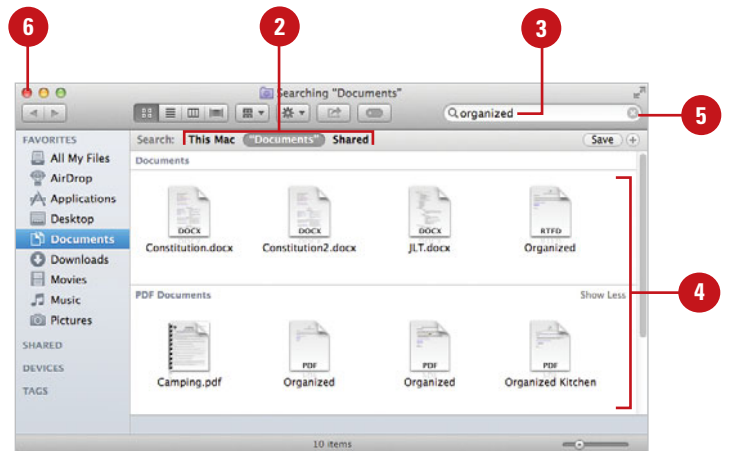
6

2

3

Searching "Documents"

organized

5

FAVORITES

All My Files

AirDrop

Applications

Desktop

Documents

Downloads

Movies

Music

Pictures

SHARED

DEVICES

TAGS

Search: This Mac "Documents" Shared

Save

Documents

DOCX
Constitution.docx

DOCX
Constitution2.docx

DOCX
JLT.docx

RTFD
Organized

4

PDF Documents

Show Less

Camping.pdf

PDF
Organized

PDF
Organized

PDF
Organized Kitchen

10 items